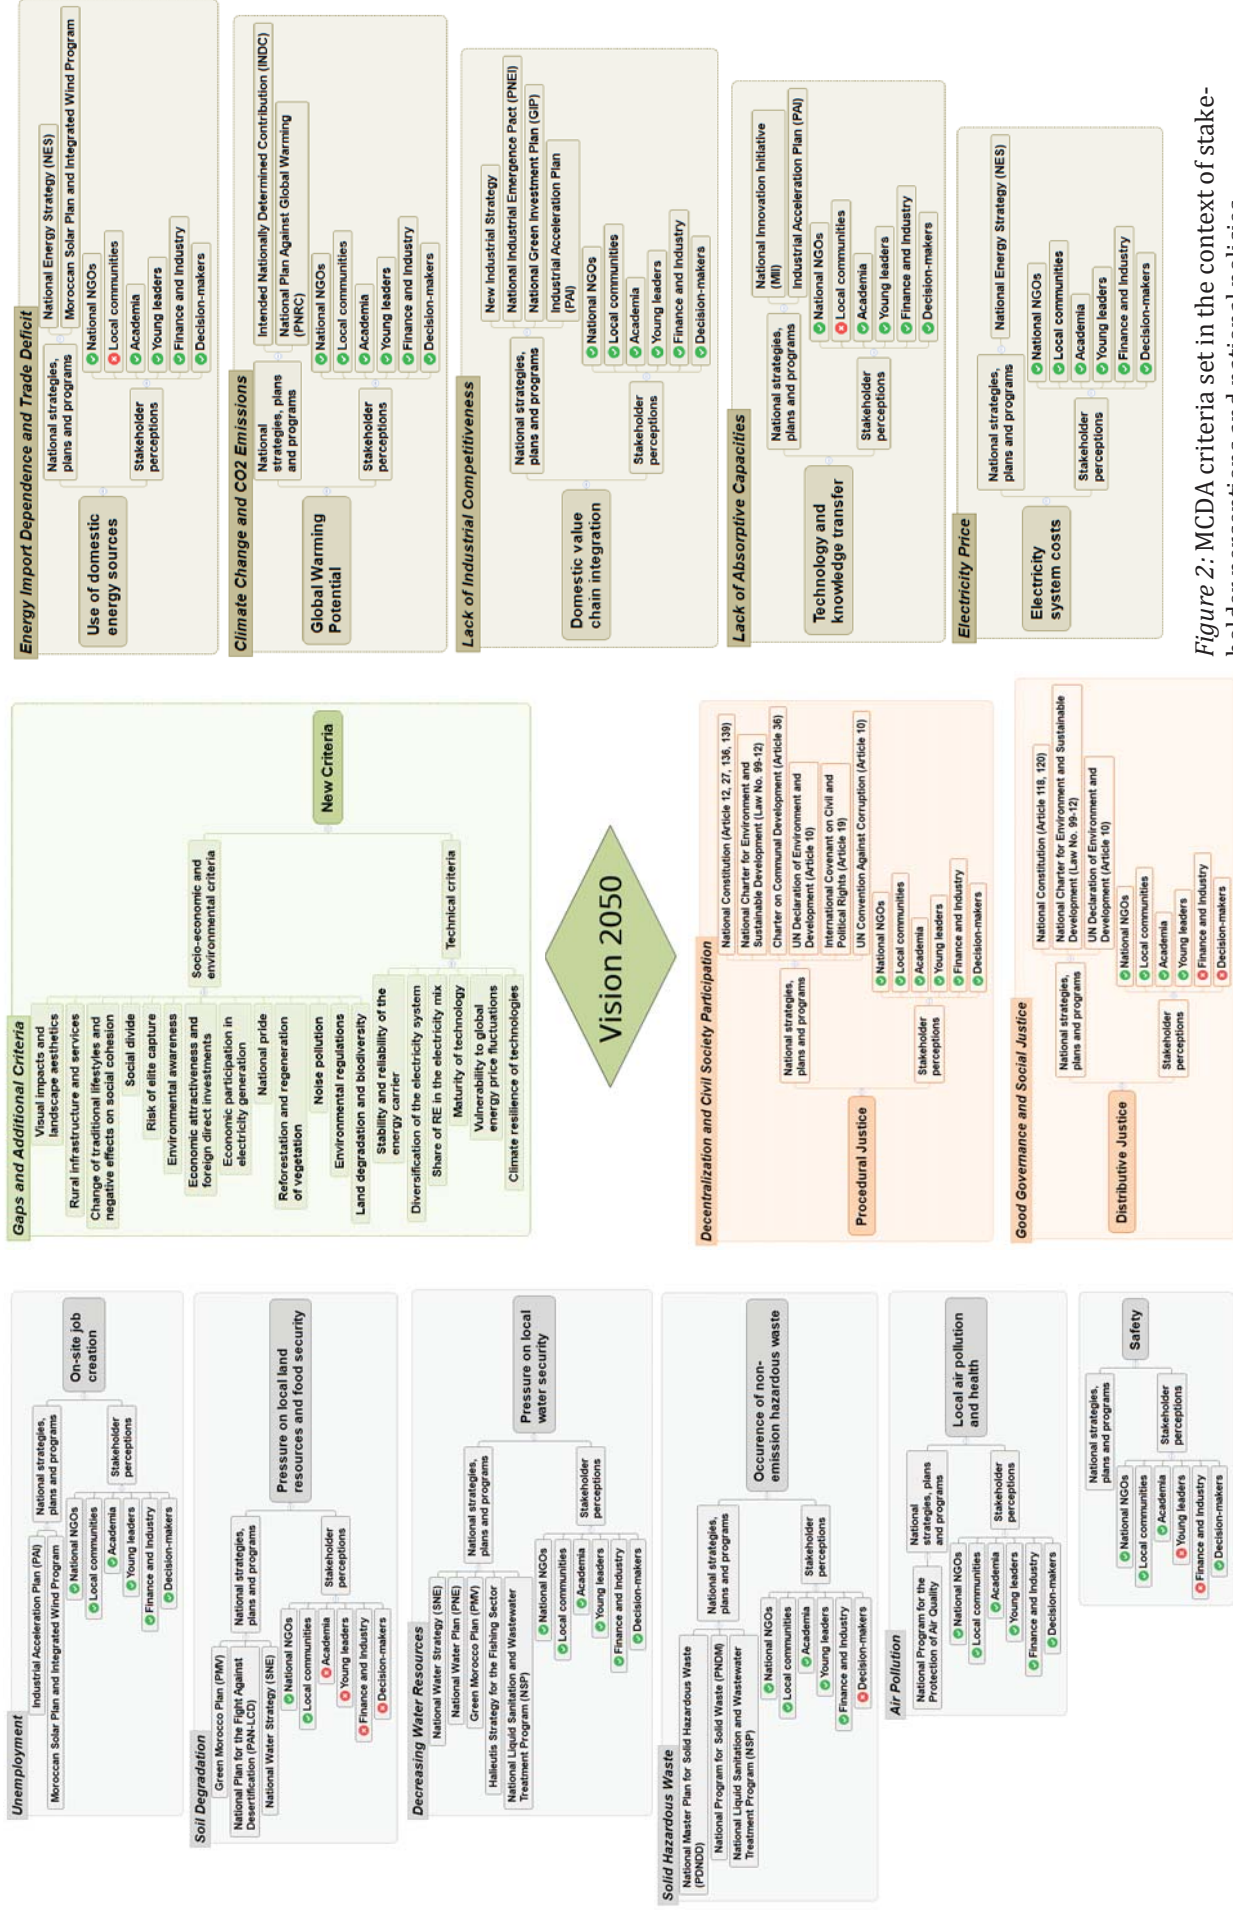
Energy Import Dependence and Trade Deficit
Use of domestic energy sources
National strategies, plans and programs
National Energy Strategy (NES)
Moroccan Solar Plan and Integrated Wind Program
Stakeholder perceptions
National NGOs
Local communities
Academia
Young leaders
Finance and Industry
Decision-makers

Climate Change and CO2 Emissions
Global Warming Potential
National strategies, plans and programs
Intended Nationally Determined Contribution (INDC)
National Plan Against Global Warming (PNRC)
Stakeholder perceptions
National NGOs
Local communities
Academia
Young leaders
Finance and Industry
Decision-makers

Lack of Industrial Competitiveness
Domestic value chain integration
National strategies, plans and programs
New Industrial Strategy
National Industrial Emergence Pact (PNEI)
National Green Investment Plan (GIP)
Industrial Acceleration Plan (PAI)
Stakeholder perceptions
National NGOs
Local communities
Academia
Young leaders
Finance and Industry
Decision-makers

Lack of Absorptive Capacities
Technology and knowledge transfer
National strategies, plans and programs
National Innovation Initiative (MII)
Industrial Acceleration Plan (PAI)
Stakeholder perceptions
National NGOs
Local communities
Academia
Young leaders
Finance and Industry
Decision-makers

Electricity Price
Electricity system costs
National strategies, plans and programs
National Energy Strategy (NES)
Stakeholder perceptions
National NGOs
Local communities
Academia
Young leaders
Finance and Industry
Decision-makers

Gaps and Additional Criteria
New Criteria
Socio-economic and environmental criteria
Visual impacts and landscape aesthetics
Rural infrastructure and services
Change of traditional lifestyles and negative effects on social cohesion
Social divide
Risk of elite capture
Environmental awareness
Economic attractiveness and foreign direct investments
Economic participation in electricity generation
National pride
Reforestation and regeneration of vegetation
Noise pollution
Environmental regulations
Land degradation and biodiversity
Technical criteria
Stability and reliability of the energy carrier
Diversification of the electricity system
Share of RE in the electricity mix
Maturity of technology
Vulnerability to global energy price fluctuations
Climate resilience of technologies

Vision 2050

Decentralization and Civil Society Participation
Procedural Justice
National strategies, plans and programs
National Constitution (Article 12, 27, 136, 139)
National Charter for Environment and Sustainable Development (Law No. 99-12)
Charter on Communal Development (Article 36)
UN Declaration of Environment and Development (Article 10)
International Covenant on Civil and Political Rights (Article 19)
UN Convention Against Corruption (Article 10)
Stakeholder perceptions
National NGOs
Local communities
Academia
Young leaders
Finance and Industry
Decision-makers

Good Governance and Social Justice
Distributive Justice
National strategies, plans and programs
National Constitution (Article 118, 120)
National Charter for Environment and Sustainable Development (Law No. 99-12)
UN Declaration of Environment and Development (Article 10)
Stakeholder perceptions
National NGOs
Local communities
Academia
Young leaders
Finance and Industry
Decision-makers

Unemployment
On-site job creation
National strategies, plans and programs
Industrial Acceleration Plan (PAI)
Moroccan Solar Plan and Integrated Wind Program
Stakeholder perceptions
National NGOs
Local communities
Academia
Young leaders
Finance and Industry
Decision-makers

Soil Degradation
Pressure on local land resources and food security
National strategies, plans and programs
Green Morocco Plan (PMV)
National Plan for the Fight Against Desertification (PAN-LCD)
National Water Strategy (SNE)
Stakeholder perceptions
National NGOs
Local communities
Academia
Young leaders
Finance and Industry
Decision-makers

Decreasing Water Resources
Pressure on local water security
National strategies, plans and programs
National Water Strategy (SNE)
National Water Plan (PNE)
Green Morocco Plan (PMV)
Halieutis Strategy for the Fishing Sector
National Liquid Sanitation and Wastewater Treatment Program (NSP)
Stakeholder perceptions
National NGOs
Local communities
Academia
Young leaders
Finance and Industry
Decision-makers

Solid Hazardous Waste
Occurence of non-emission hazardous waste
National strategies, plans and programs
National Master Plan for Solid Hazardous Waste (PDNDD)
National Program for Solid Waste (PNDM)
National Liquid Sanitation and Wastewater Treatment Program (NSP)
Stakeholder perceptions
National NGOs
Local communities
Academia
Young leaders
Finance and Industry
Decision-makers

Air Pollution
Local air pollution and health
National strategies, plans and programs
National Program for the Protection of Air Quality
Stakeholder perceptions
National NGOs
Local communities
Academia
Young leaders
Finance and Industry
Decision-makers

Safety
National strategies, plans and programs
Stakeholder perceptions
National NGOs
Local communities
Academia
Young leaders
Finance and Industry
Decision-makers

Figure 2: MCDA criteria set in the context of stakeholder perceptions and national policies